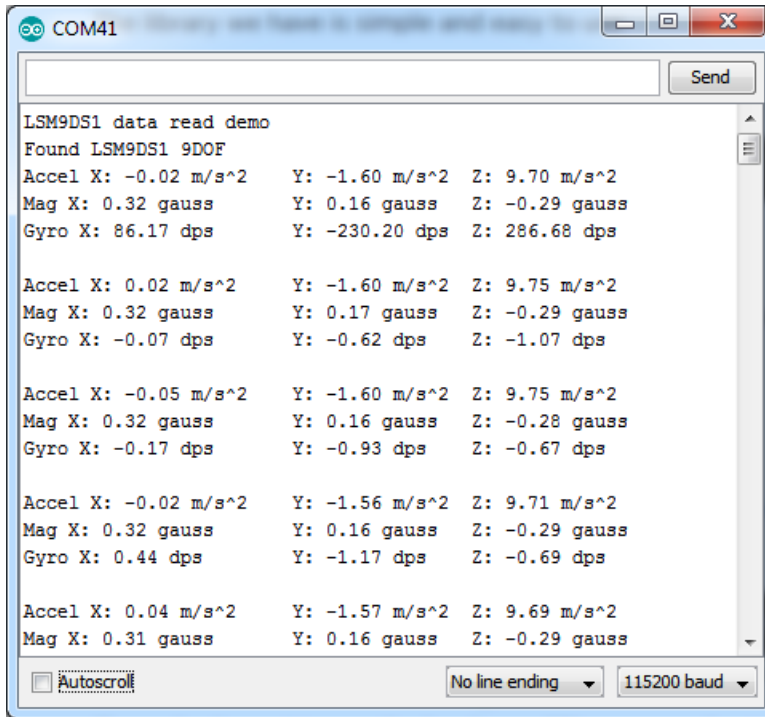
COM41

Send

LSM9DS1 data read demo
Found LSM9DS1 9DOF
Accel X: -0.02 m/s^2 Y: -1.60 m/s^2 Z: 9.70 m/s^2
Mag X: 0.32 gauss Y: 0.16 gauss Z: -0.29 gauss
Gyro X: 86.17 dps Y: -230.20 dps Z: 286.68 dps

Accel X: 0.02 m/s^2 Y: -1.60 m/s^2 Z: 9.75 m/s^2
Mag X: 0.32 gauss Y: 0.17 gauss Z: -0.29 gauss
Gyro X: -0.07 dps Y: -0.62 dps Z: -1.07 dps

Accel X: -0.05 m/s^2 Y: -1.60 m/s^2 Z: 9.75 m/s^2
Mag X: 0.32 gauss Y: 0.16 gauss Z: -0.28 gauss
Gyro X: -0.17 dps Y: -0.93 dps Z: -0.67 dps

Accel X: -0.02 m/s^2 Y: -1.56 m/s^2 Z: 9.71 m/s^2
Mag X: 0.32 gauss Y: 0.16 gauss Z: -0.29 gauss
Gyro X: 0.44 dps Y: -1.17 dps Z: -0.69 dps

Accel X: 0.04 m/s^2 Y: -1.57 m/s^2 Z: 9.69 m/s^2
Mag X: 0.31 gauss Y: 0.16 gauss Z: -0.29 gauss

Autoscroll
No line ending
115200 baud